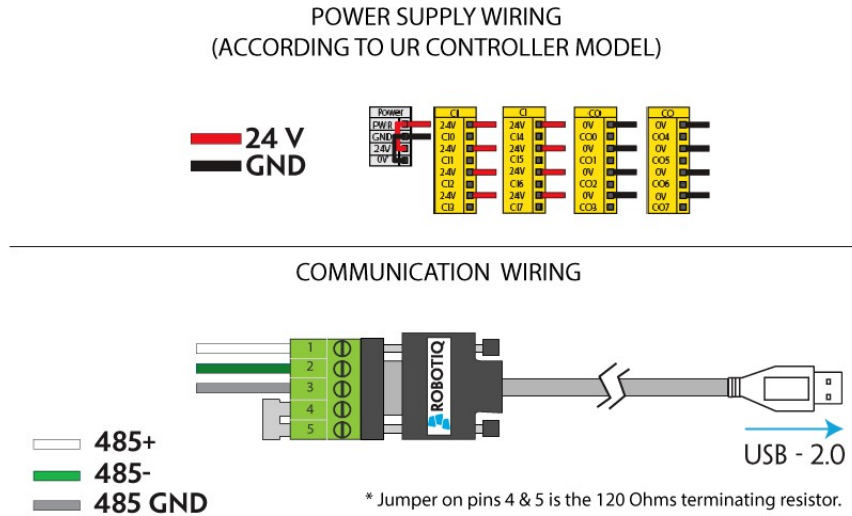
POWER SUPPLY WIRING
(ACCORDING TO UR CONTROLLER MODEL)

24 V
GND

Power
PWR
GND
24V
0V

CI
24V
CI0
24V
CI1
24V
CI2
24V
CI3

CI
24V
CI4
24V
CI5
24V
CI6
24V
CI7

CO
0V
CO0
0V
CO1
0V
CO2
0V
CO3

CO
0V
CO4
0V
CO5
0V
CO6
0V
CO7

COMMUNICATION WIRING

1
2
3
4
5

ROBOTIQ

485+
485-
485 GND

USB - 2.0

* Jumper on pins 4 & 5 is the 120 Ohms terminating resistor.